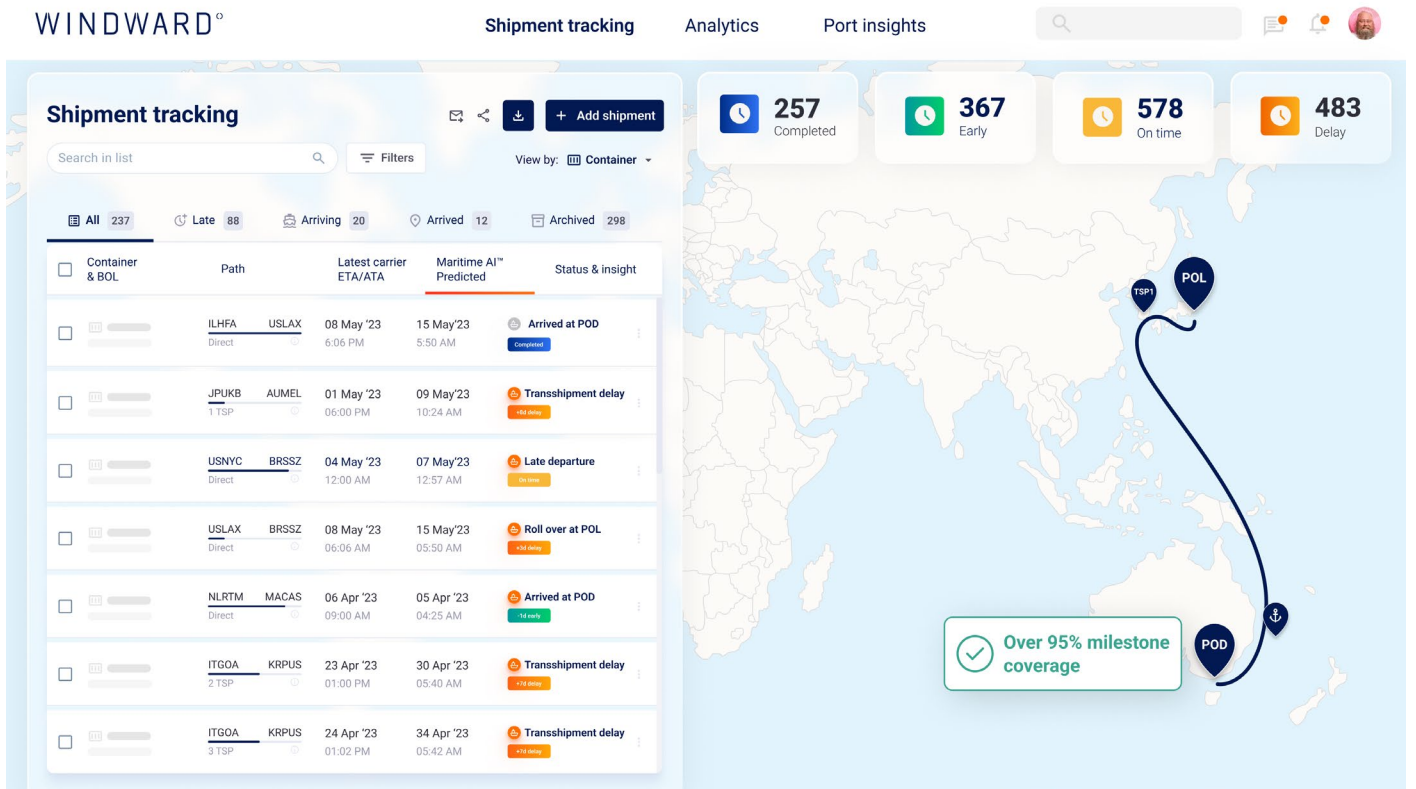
WINDWARD°

Shipment tracking Analytics Port insights

Shipment tracking

Add shipment

Search in list

Filters

View by: Container

All 237 Late 88 Arriving 20 Arrived 12 Archived 298

| Container & BOL | Path | Latest carrier ETA/ATA | Maritime AI™ Predicted | Status & insight |
|---|---|---|---|---|
| | ILHFA USLAX Direct | 08 May '23 6:06 PM | 15 May'23 5:50 AM | Arrived at POD Completed |
| | JPUKB AUMEL 1 TSP | 01 May '23 06:00 PM | 09 May'23 10:24 AM | Transshipment delay +8d delay |
| | USNYC BRSSZ Direct | 04 May '23 12:00 AM | 07 May'23 12:57 AM | Late departure On time |
| | USLAX BRSSZ Direct | 08 May '23 06:06 AM | 15 May'23 05:50 AM | Roll over at POL +3d delay |
| | NLRTM MACAS Direct | 06 Apr '23 09:00 AM | 05 Apr '23 04:25 AM | Arrived at POD -1d early |
| | ITGOA KRPUS 2 TSP | 23 Apr '23 01:00 PM | 30 Apr '23 05:40 AM | Transshipment delay +7d delay |
| | ITGOA KRPUS 3 TSP | 24 Apr '23 01:02 PM | 34 Apr '23 05:42 AM | Transshipment delay +7d delay |

257 Completed

367 Early

578 On time

483 Delay

TSP1

POL

POD

Over 95% milestone coverage